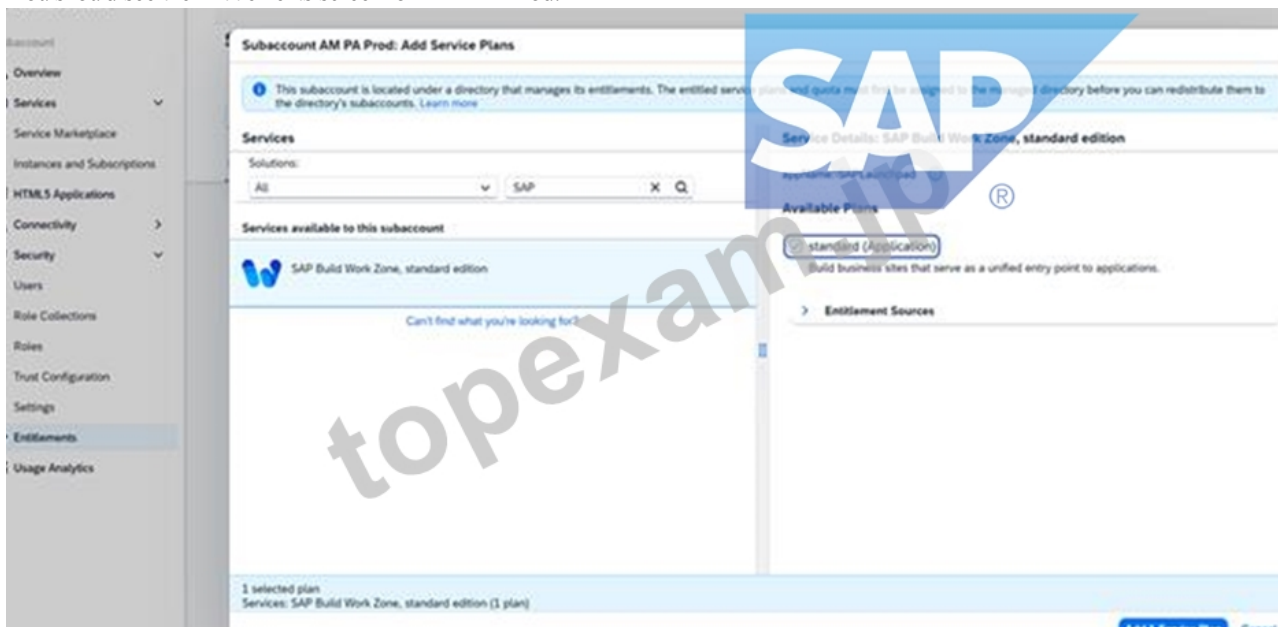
Subaccount
Overview
Services
Service Marketplace
Instances and Subscriptions
HTML5 Applications
Connectivity
Security
Users
Role Collections
Roles
Trust Configuration
Settings
Entitlements
Usage Analytics

Subaccount AM PA Prod: Add Service Plans

This subaccount is located under a directory that manages its entitlements. The entitled servi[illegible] and quota m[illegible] be assigned to the m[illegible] directory before you can redistribute them to the directory's subaccounts. Learn more

Services
Solutions:
All
SAP

Services available to this subaccount
SAP Build Work Zone, standard edition
Can't find what you're looking for?

Serv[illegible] SAP Build Wo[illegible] Zone, standard edition
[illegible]
Available Plans
standard (Application)
Build business sites that serve as a unified entry point to applications.
Entitlement Sources

1 selected plan
Services: SAP Build Work Zone, standard edition (1 plan)

SAP®
topexam.jp